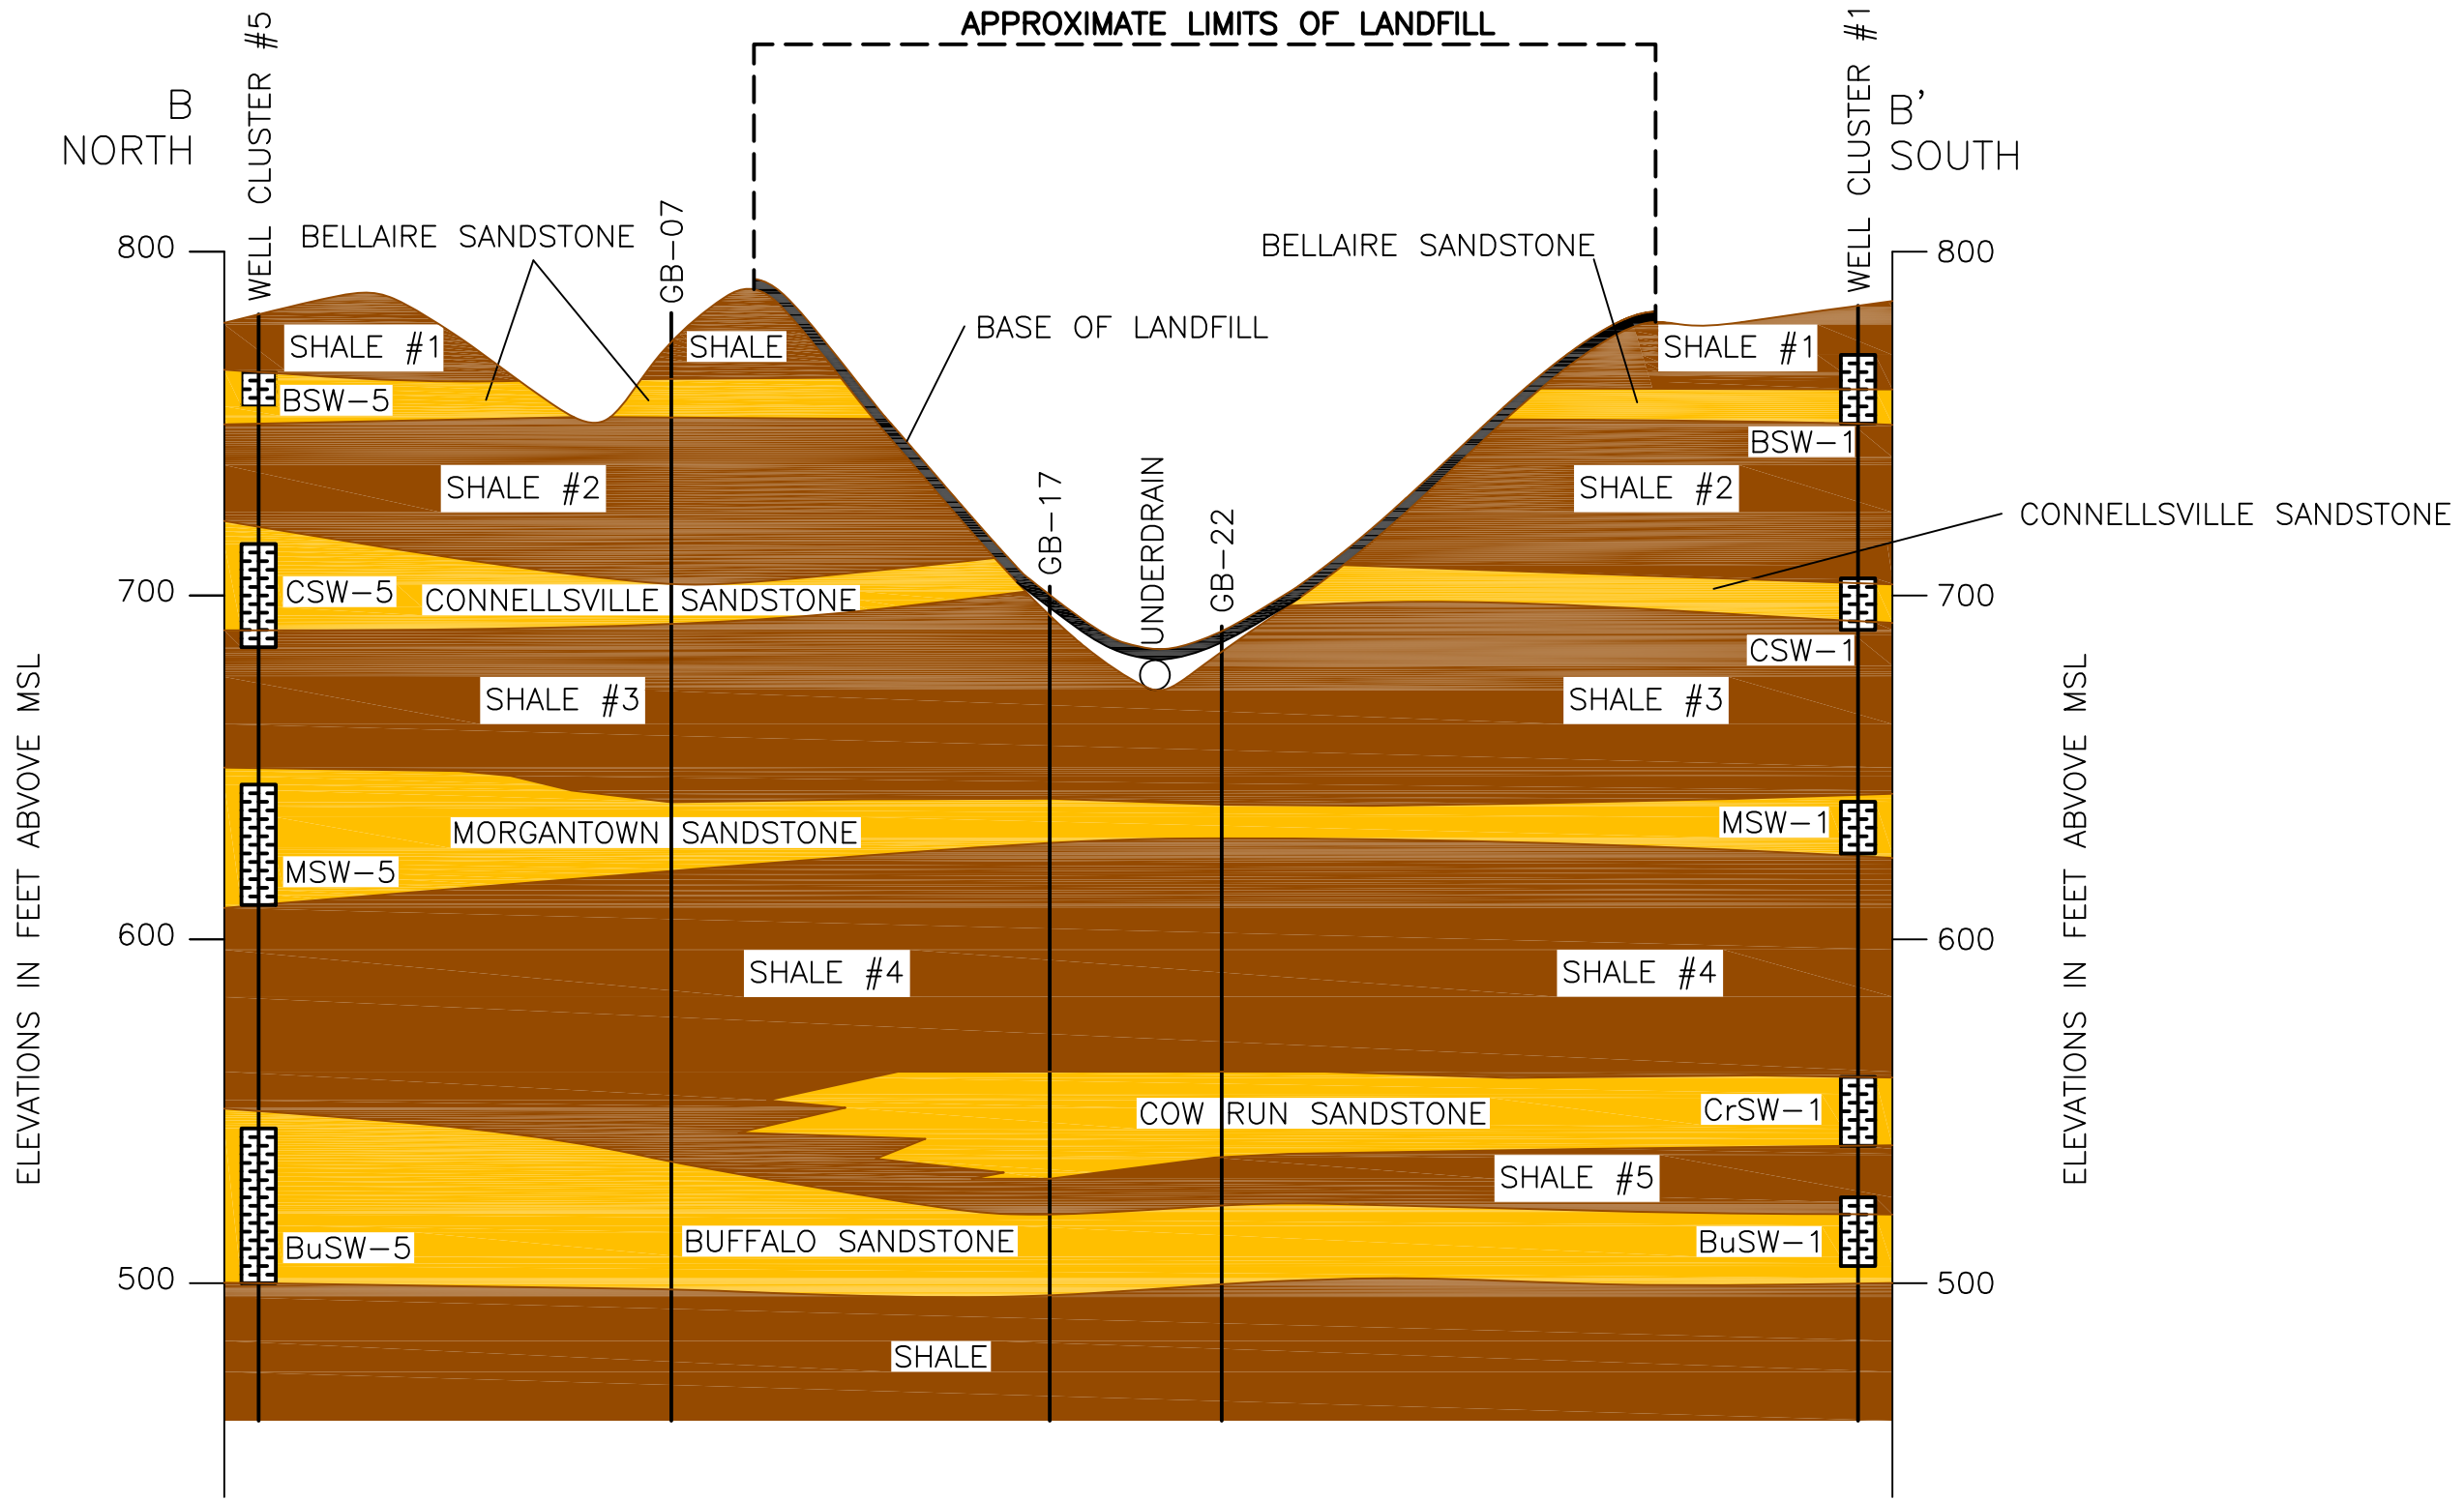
APPROXIMATE LIMITS OF LANDFILL

B
NORTH

WELL CLUSTER #5

B'
SOUTH

WELL CLUSTER #1

800

BELLAIRE SANDSTONE

GB-07

BELLAIRE SANDSTONE

800

SHALE #1

SHALE

BASE OF LANDFILL

SHALE #1

BSW-5

BSW-1

SHALE #2

SHALE #2

GB-17

UNDERDRAIN

GB-22

CONNELLSVILLE SANDSTONE

700

CSW-5

CONNELLSVILLE SANDSTONE

700

CSW-1

SHALE #3

SHALE #3

ELEVATIONS IN FEET ABVOVE MSL

MORGANTOWN SANDSTONE

MSW-1

MSW-5

ELEVATIONS IN FEET ABVOVE MSL

600

600

SHALE #4

SHALE #4

COW RUN SANDSTONE

CrSW-1

SHALE #5

BUFFALO SANDSTONE

BuSW-1

BuSW-5

500

500

SHALE